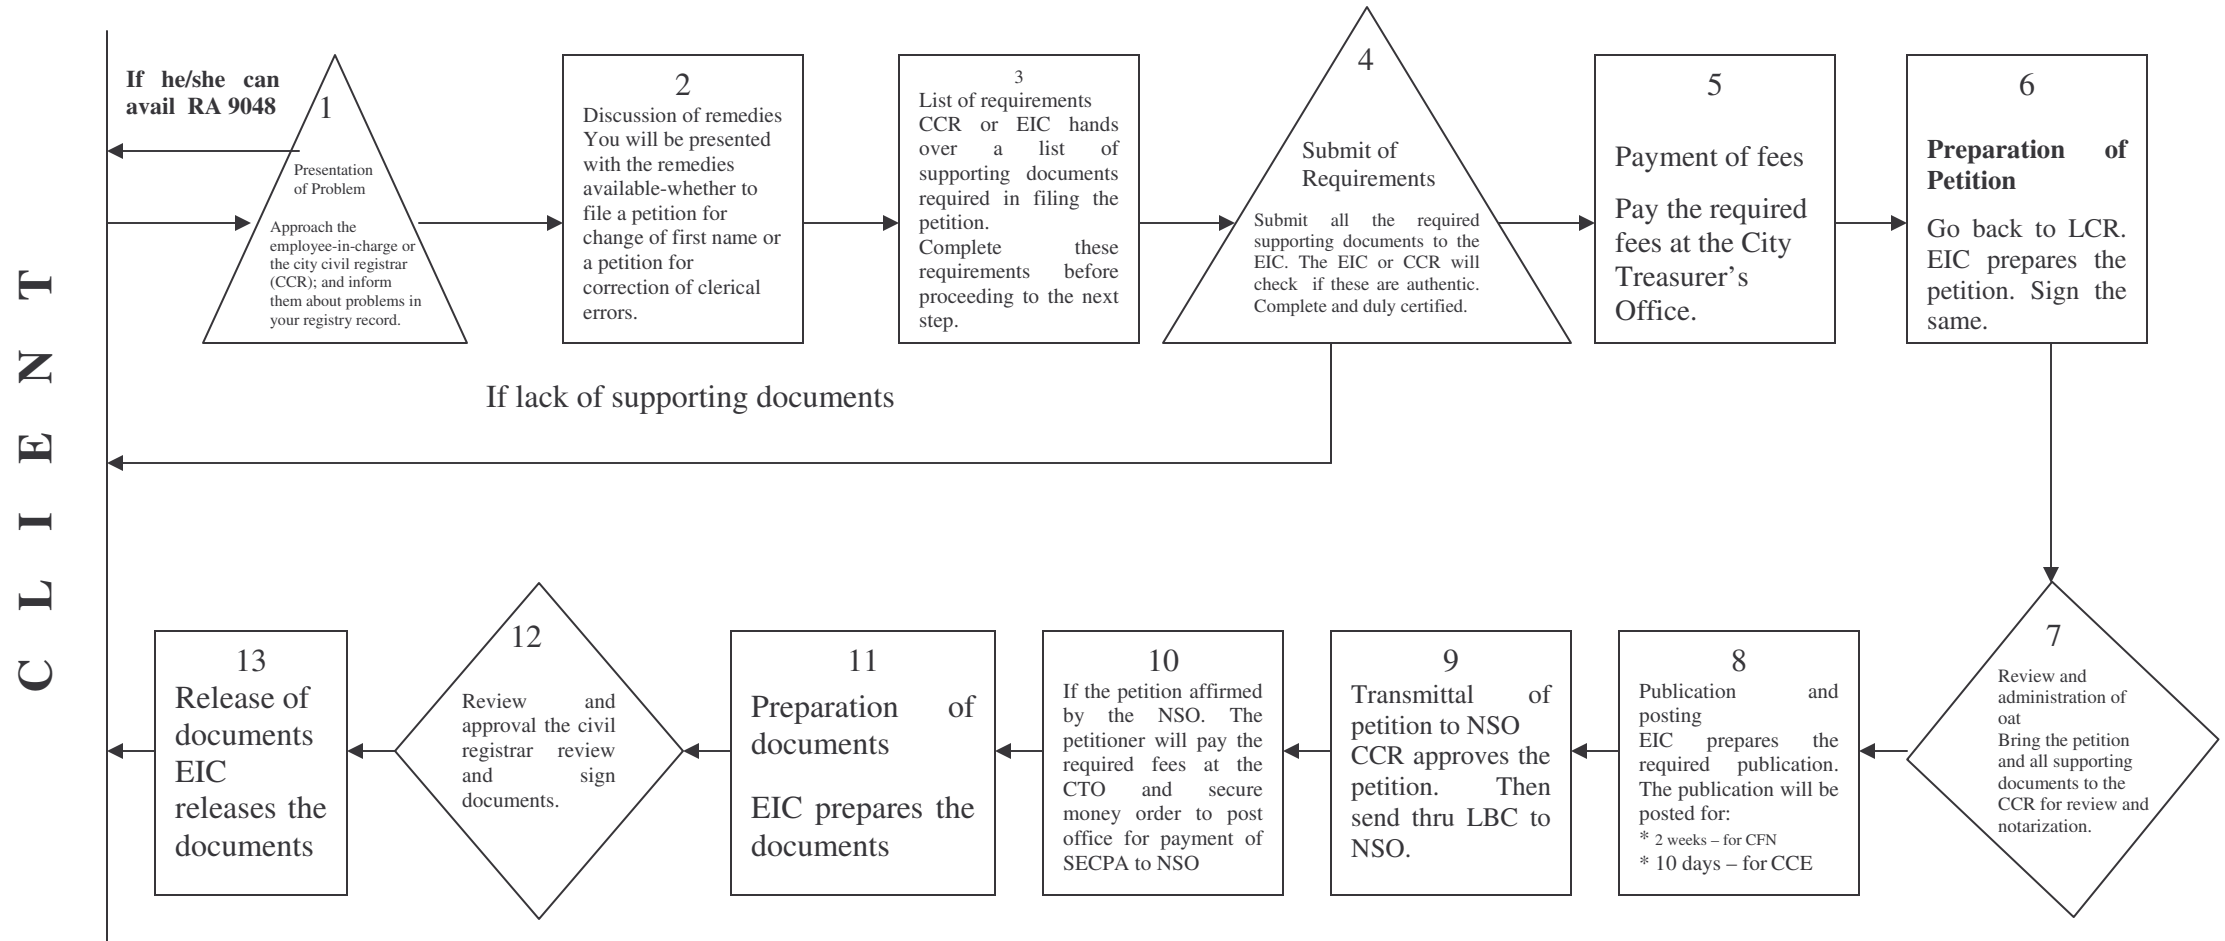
CLIENT

If he/she can avail RA 9048

1
Presentation of Problem

Approach the employee-in-charge or the city civil registrar (CCR); and inform them about problems in your registry record.

2
Discussion of remedies You will be presented with the remedies available-whether to file a petition for change of first name or a petition for correction of clerical errors.

3
List of requirements CCR or EIC hands over a list of supporting documents required in filing the petition. Complete these requirements before proceeding to the next step.

4
Submit of Requirements
Submit all the required supporting documents to the EIC. The EIC or CCR will check if these are authentic. Complete and duly certified.

5
Payment of fees
Pay the required fees at the City Treasurer's Office.

6
Preparation of Petition
Go back to LCR. EIC prepares the petition. Sign the same.

If lack of supporting documents

7
Review and administration of oat
Bring the petition and all supporting documents to the CCR for review and notarization.

8
Publication and posting
EIC prepares the required publication. The publication will be posted for:
* 2 weeks – for CFN
* 10 days – for CCE

9
Transmittal of petition to NSO CCR approves the petition. Then send thru LBC to NSO.

10
If the petition affirmed by the NSO. The petitioner will pay the required fees at the CTO and secure money order to post office for payment of SECPA to NSO

11
Preparation of documents
EIC prepares the documents

12
Review and approval the civil registrar review and sign documents.

13
Release of documents EIC releases the documents